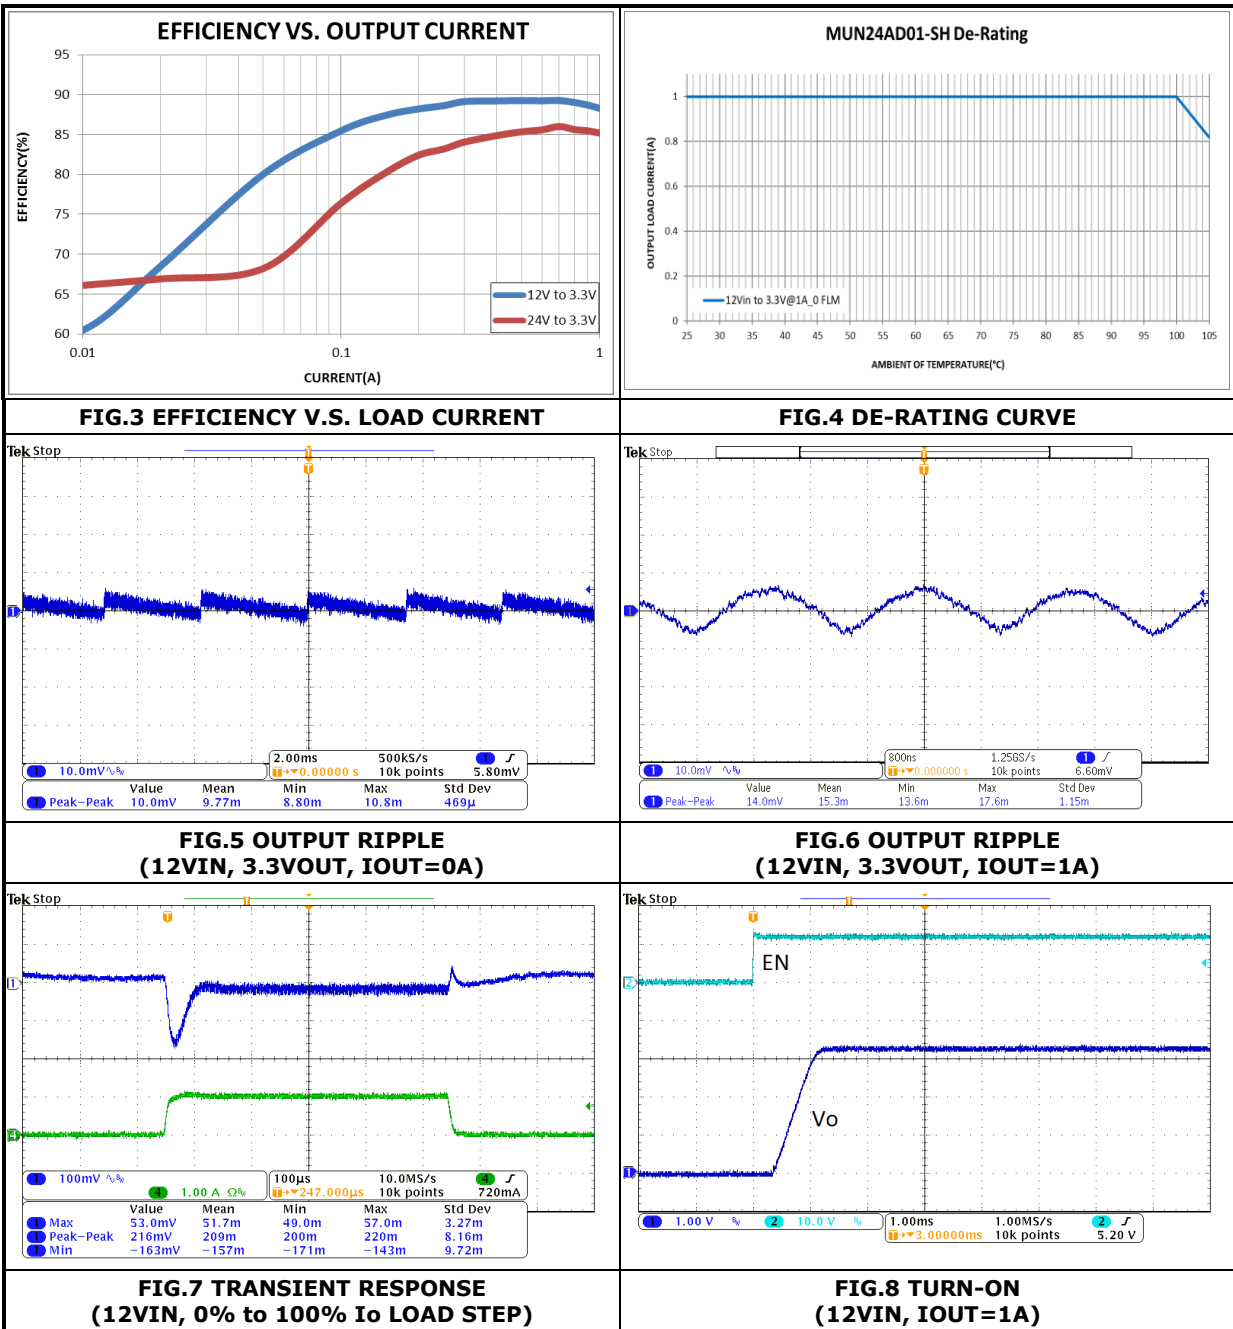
EFFICIENCY VS. OUTPUT CURRENT

95
90
85
80
75
70
65
60
EFFICIENCY(%)
0.01
0.1
1
CURRENT(A)
12V to 3.3V
24V to 3.3V

MUN24AD01-SH De-Rating

1
0.8
0.6
0.4
0.2
0
OUTPUT LOAD CURRENT(A)
12Vin to 3.3V@1A_0 FLM
25 30 35 40 45 50 55 60 65 70 75 80 85 90 95 100 105
AMBIENT OF TEMPERATURE(°C)

FIG.3 EFFICIENCY V.S. LOAD CURRENT

FIG.4 DE-RATING CURVE

Tek Stop

1 10.0mV
2.00ms 500kS/s 1 5.80mV
T▸▾0.00000 s 10k points

| | Value | Mean | Min | Max | Std Dev |
|---|---|---|---|---|---|
| 1 Peak−Peak | 10.0mV | 9.77m | 8.80m | 10.8m | 469μ |

Tek Stop

1 10.0mV
800ns 1.25GS/s 1 6.60mV
T▸▾0.000000 s 10k points

| | Value | Mean | Min | Max | Std Dev |
|---|---|---|---|---|---|
| 1 Peak−Peak | 14.0mV | 15.3m | 13.6m | 17.6m | 1.15m |

FIG.5 OUTPUT RIPPLE
(12VIN, 3.3VOUT, IOUT=0A)

FIG.6 OUTPUT RIPPLE
(12VIN, 3.3VOUT, IOUT=1A)

Tek Stop

1 100mV
4 1.00 A Ω
100μs 10.0MS/s 4 720mA
T▸▾247.000μs 10k points

| | Value | Mean | Min | Max | Std Dev |
|---|---|---|---|---|---|
| 1 Max | 53.0mV | 51.7m | 49.0m | 57.0m | 3.27m |
| 1 Peak−Peak | 216mV | 209m | 200m | 220m | 8.16m |
| 1 Min | −163mV | −157m | −171m | −143m | 9.72m |

Tek Stop

EN
Vo

1 1.00 V 2 10.0 V
1.00ms 1.00MS/s 2 5.20 V
T▸▾3.00000ms 10k points

FIG.7 TRANSIENT RESPONSE
(12VIN, 0% to 100% Io LOAD STEP)

FIG.8 TURN-ON
(12VIN, IOUT=1A)